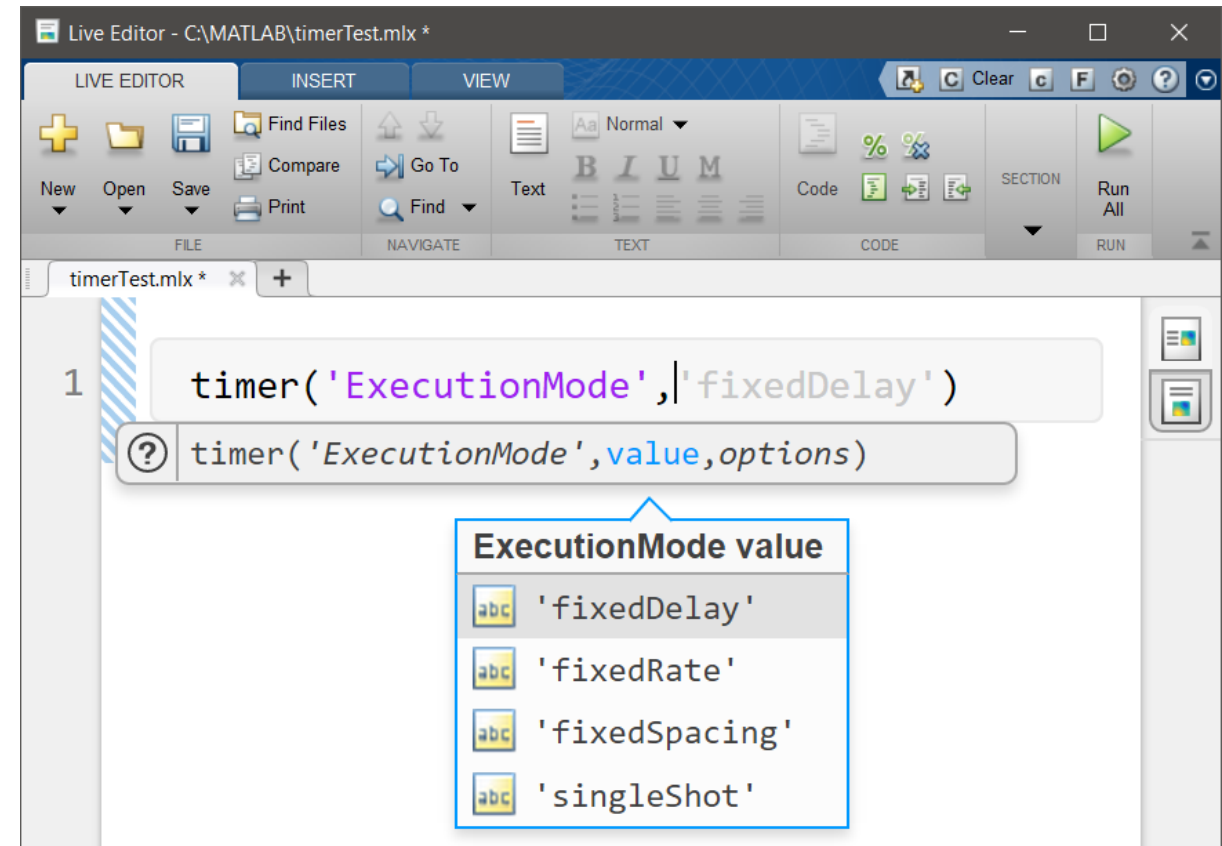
Live Editor - C:\MATLAB\timerTest.mlx *

LIVE EDITOR
INSERT
VIEW

C Clear c F ?

New
Open
Save
Find Files
Compare
Print
FILE

Go To
Find
NAVIGATE

Text
Normal
B I U M
TEXT

Code
%
CODE

SECTION

Run All
RUN

timerTest.mlx *
+

1 timer('ExecutionMode','fixedDelay')

? timer('ExecutionMode',value,options)

ExecutionMode value
abc 'fixedDelay'
abc 'fixedRate'
abc 'fixedSpacing'
abc 'singleShot'